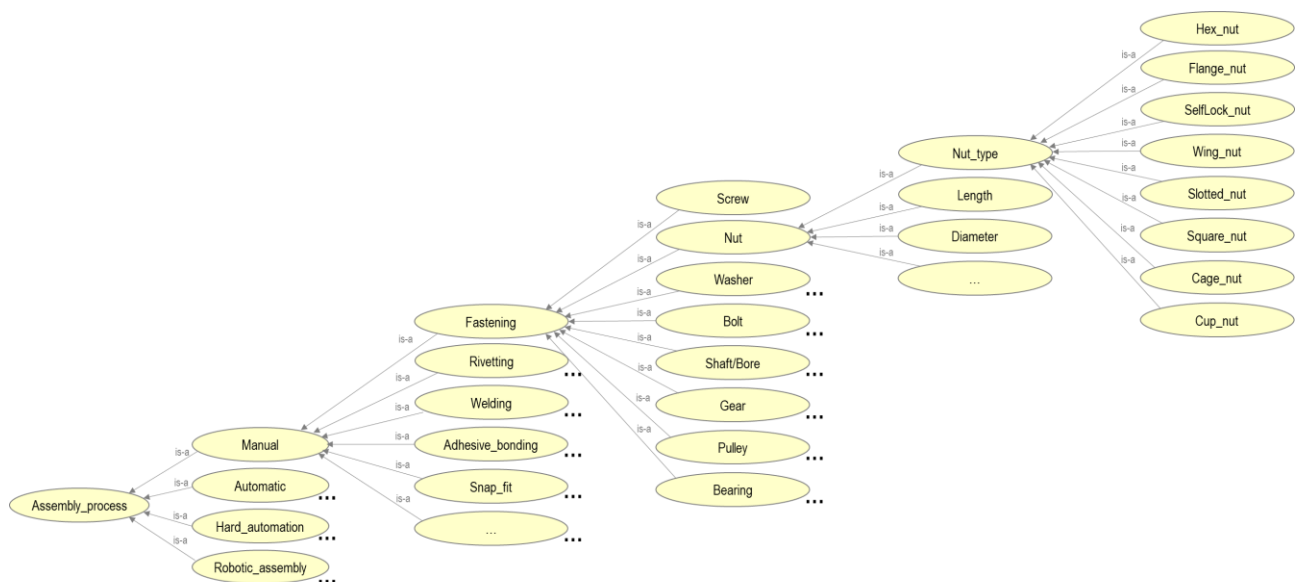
Hex_nut
is-a
Flange_nut
is-a
SelfLock_nut
is-a
Wing_nut
is-a
Slotted_nut
is-a
Square_nut
is-a
Cage_nut
is-a
Cup_nut
is-a

Nut_type
is-a
Length
is-a
Diameter
is-a
...
is-a

Screw
is-a
Nut
is-a
Washer
is-a
...
Bolt
is-a
...
Shaft/Bore
is-a
...
Gear
is-a
...
Pulley
is-a
...
Bearing
is-a
...

Fastening
is-a
Rivetting
is-a
...
Welding
is-a
...
Adhesive_bonding
is-a
...
Snap_fit
is-a
...
...
is-a
...

Manual
is-a
Automatic
is-a
...
Hard_automation
is-a
Robotic_assembly
is-a
...

Assembly_process